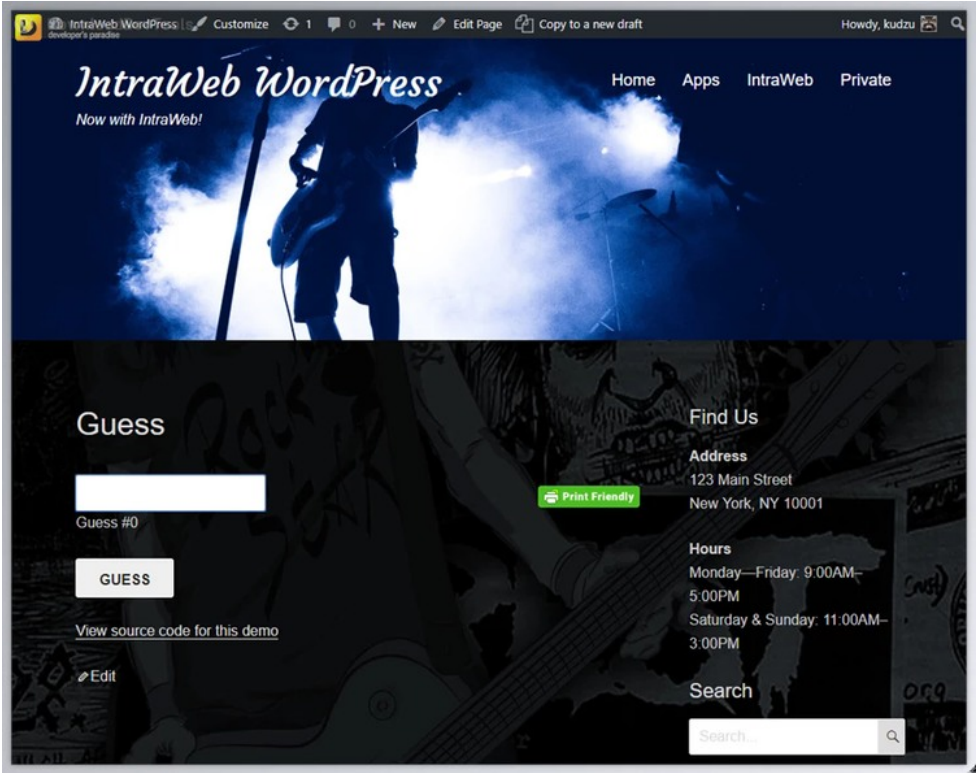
IntraWeb WordPress developer's paradise Customize 1 0 New Edit Page Copy to a new draft Howdy, kudzu

IntraWeb WordPress

Now with IntraWeb!

Home Apps IntraWeb Private

Guess

Guess #0

GUESS

View source code for this demo

Edit

Print Friendly

Find Us

Address
123 Main Street
New York, NY 10001

Hours
Monday—Friday: 9:00AM–5:00PM
Saturday & Sunday: 11:00AM–3:00PM

Search

Search...